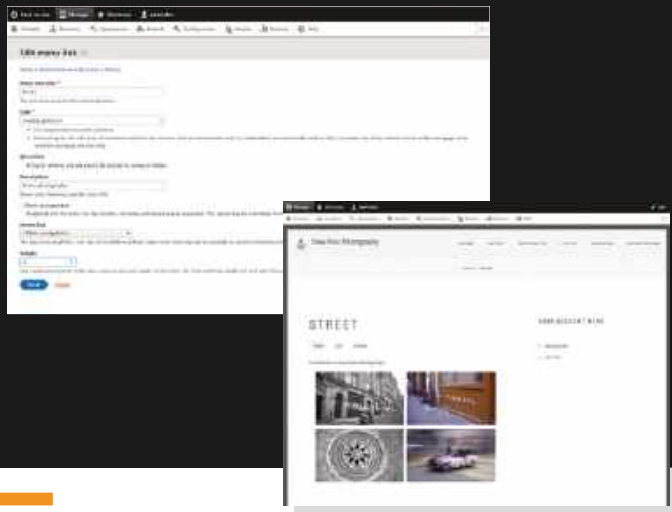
Back to site   Manage   Shortcuts   admin

Content   Structure   Appearance   Extend   Configuration   People   Reports   Help

Edit menu link

Menu link title *

Link *

Enabled

Description

Show as expanded

Parent link

Weight

Save   Delete

Manage   Shortcuts   admin

STREET

MY ACCOUNT MENU